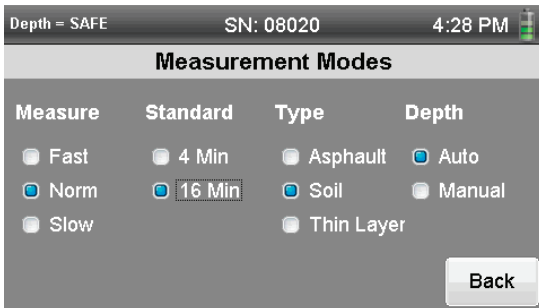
Depth = SAFE SN: 08020 4:28 PM

Measurement Modes

| Measure | Standard | Type | Depth |
|---|---|---|---|
| Fast | 4 Min | Asphault | Auto |
| Norm | 16 Min | Soil | Manual |
| Slow | | Thin Layer | |

Back